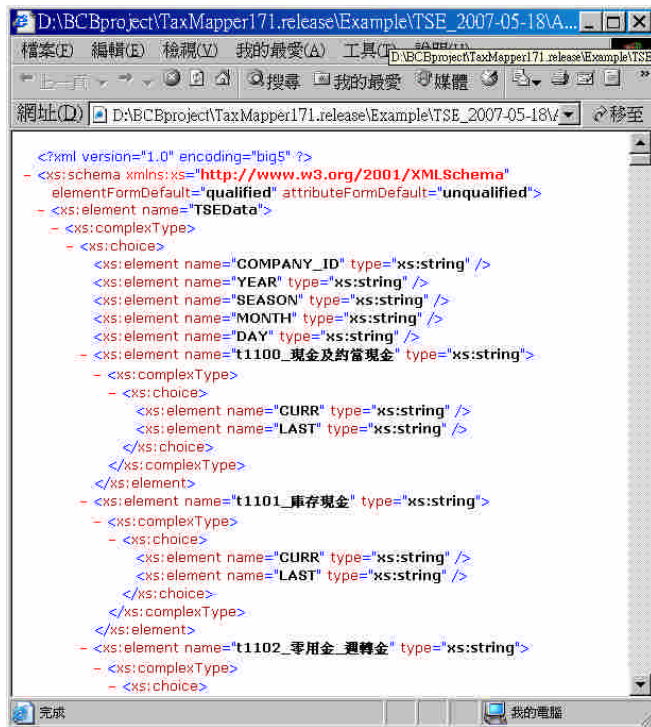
D:\BCBproject\TaxMapper171.release\Example\TSE_2007-05-18\A...

檔案(F) 編輯(E) 檢視(V) 我的最愛(A) 工具(T) 說明(H) D:\BCBproject\TaxMapper171.release\Example\TSE

上一頁 搜尋 我的最愛 媒體

網址(D) D:\BCBproject\TaxMapper171.release\Example\TSE_2007-05-18\ 移至

<?xml version="1.0" encoding="big5" ?>
- <xs:schema xmlns:xs="http://www.w3.org/2001/XMLSchema" elementFormDefault="qualified" attributeFormDefault="unqualified">
- <xs:element name="TSEData">
- <xs:complexType>
- <xs:choice>
<xs:element name="COMPANY_ID" type="xs:string" />
<xs:element name="YEAR" type="xs:string" />
<xs:element name="SEASON" type="xs:string" />
<xs:element name="MONTH" type="xs:string" />
<xs:element name="DAY" type="xs:string" />
- <xs:element name="t1100_現金及約當現金" type="xs:string">
- <xs:complexType>
- <xs:choice>
<xs:element name="CURR" type="xs:string" />
<xs:element name="LAST" type="xs:string" />
</xs:choice>
</xs:complexType>
</xs:element>
- <xs:element name="t1101_庫存現金" type="xs:string">
- <xs:complexType>
- <xs:choice>
<xs:element name="CURR" type="xs:string" />
<xs:element name="LAST" type="xs:string" />
</xs:choice>
</xs:complexType>
</xs:element>
- <xs:element name="t1102_零用金_週轉金" type="xs:string">
- <xs:complexType>
- <xs:choice>

完成 我的電腦